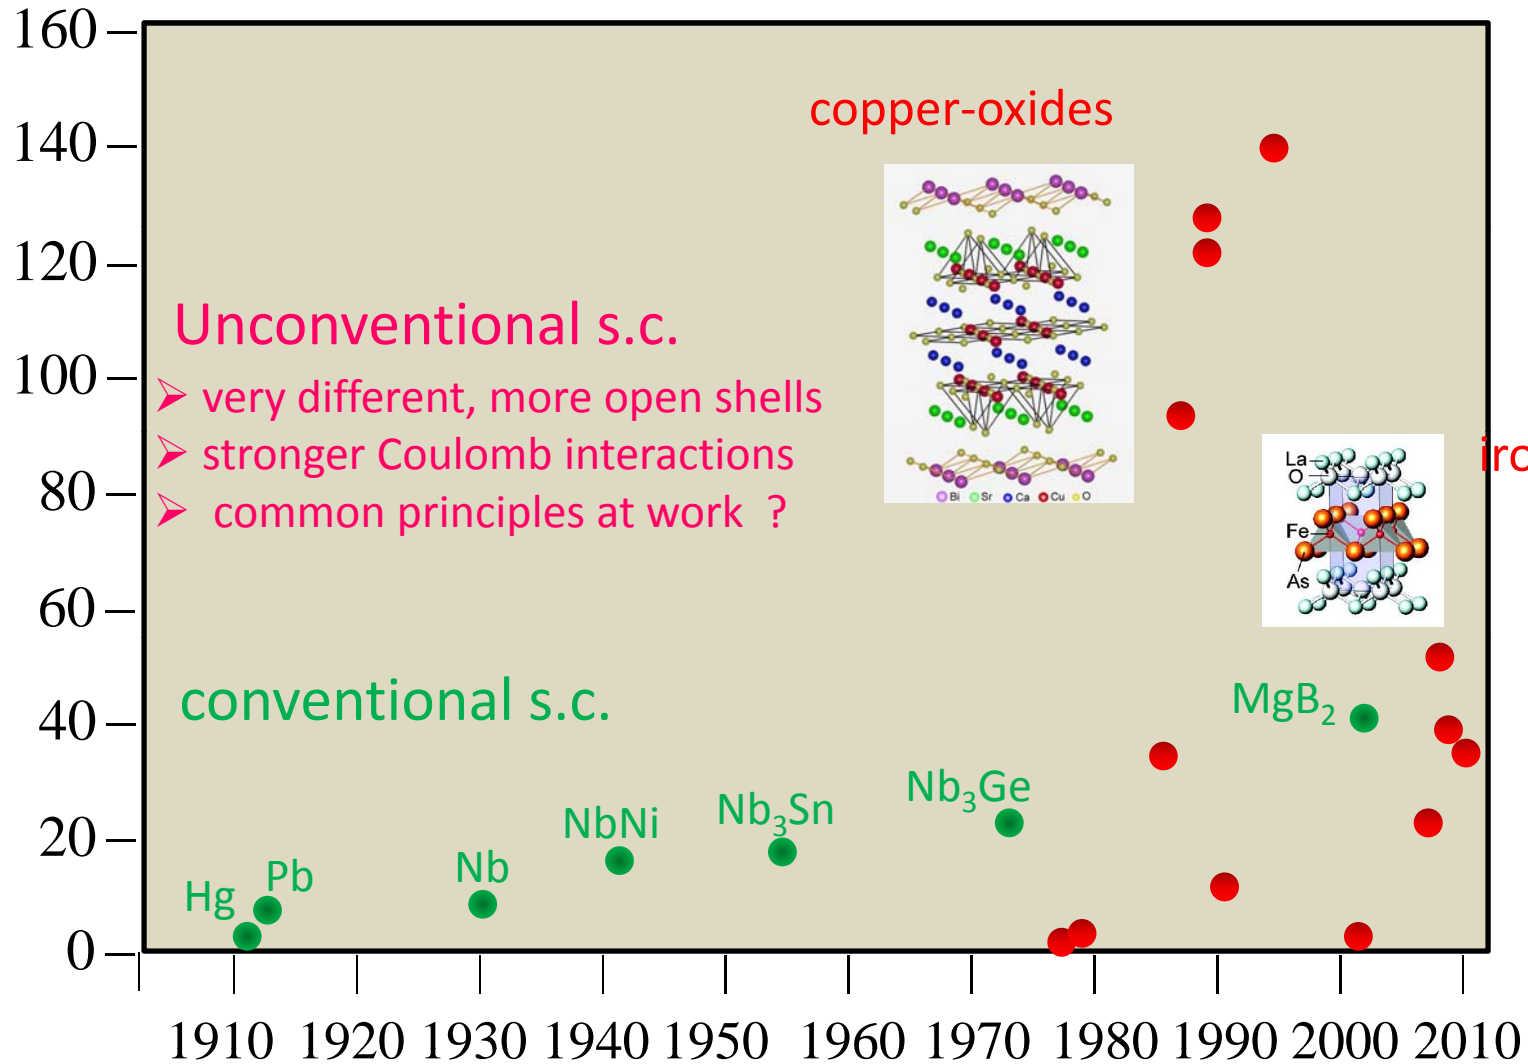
160
140
120
100
80
60
40
20
0

copper-oxides

Unconventional s.c.
➢ very different, more open shells
➢ stronger Coulomb interactions
➢ common principles at work ?

Bi Sr Ca Cu O

La
O
Fe
As

irc

conventional s.c.

$MgB_2$

$Nb_3Ge$

$Nb_3Sn$

NbNi

Nb

Hg

Pb

1910 1920 1930 1940 1950 1960 1970 1980 1990 2000 2010